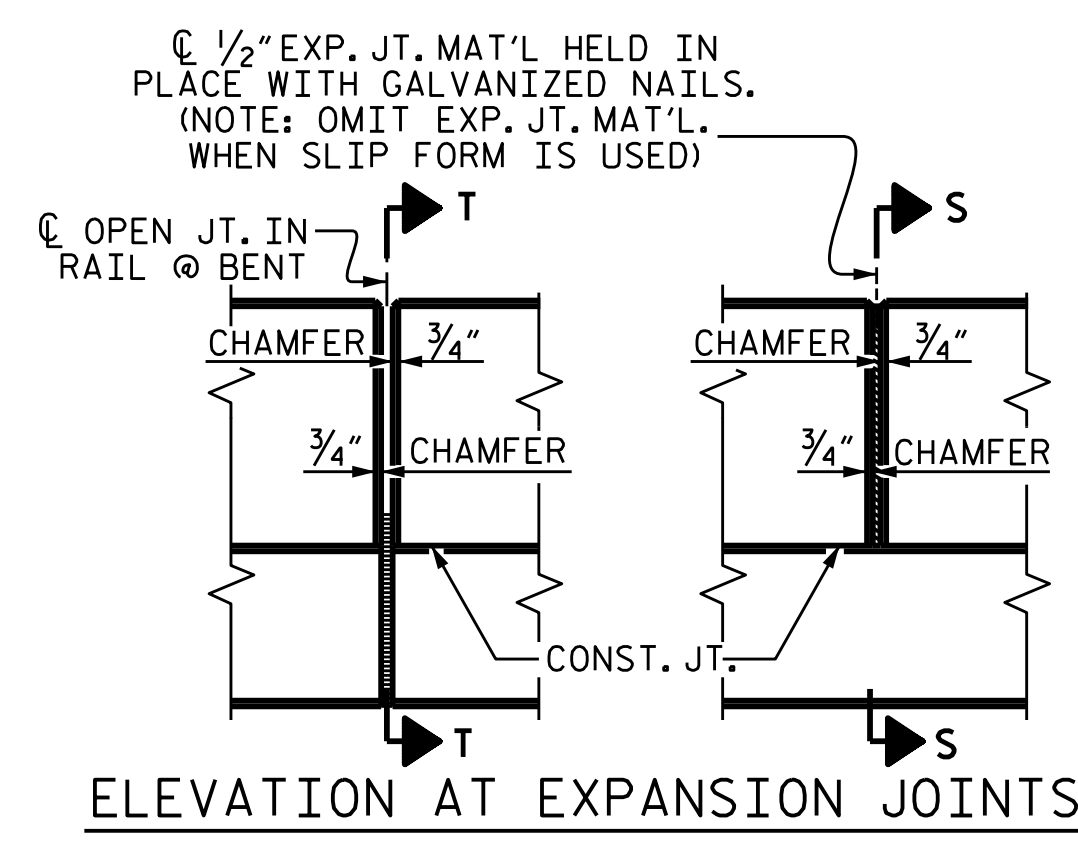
℄ $\frac{1}{2}$" EXP. JT. MAT'L HELD IN PLACE WITH GALVANIZED NAILS. (NOTE: OMIT EXP. JT. MAT'L. WHEN SLIP FORM IS USED)

℄ OPEN JT. IN RAIL @ BENT

T

S

CHAMFER

$\frac{3}{4}$"

CHAMFER

$\frac{3}{4}$"

$\frac{3}{4}$"

CHAMFER

$\frac{3}{4}$"

CHAMFER

CONST. JT.

T

S

ELEVATION AT EXPANSION JOINTS